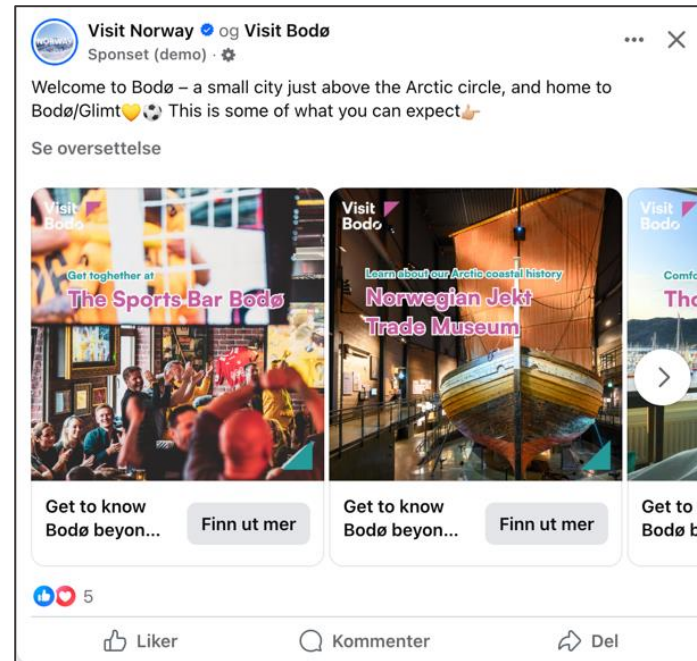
Visit Norway og Visit Bodø
Sponset (demo) ·

Welcome to Bodø – a small city just above the Arctic circle, and home to Bodø/Glimt💛⚽ This is some of what you can expect👉

Se oversettelse

Visit Bodø
Get toghether at
The Sports Bar Bodø

Get to know Bodø beyon...
Finn ut mer

Visit Bodø
Learn about our Arctic coastal history
Norwegian Jekt Trade Museum

Get to know Bodø beyon...
Finn ut mer

Visit Bodø
Comf
Tho

Get to
Bodø b

5

Liker
Kommenter
Del